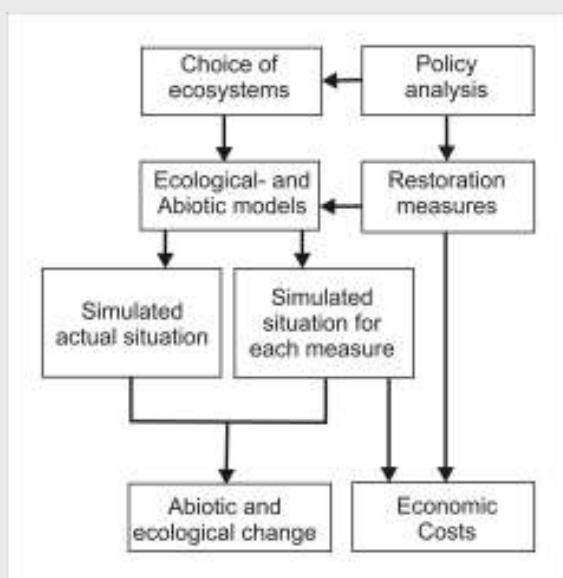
Choice of ecosystems

Policy analysis

Ecological- and Abiotic models

Restoration measures

Simulated actual situation

Simulated situation for each measure

Abiotic and ecological change

Economic Costs